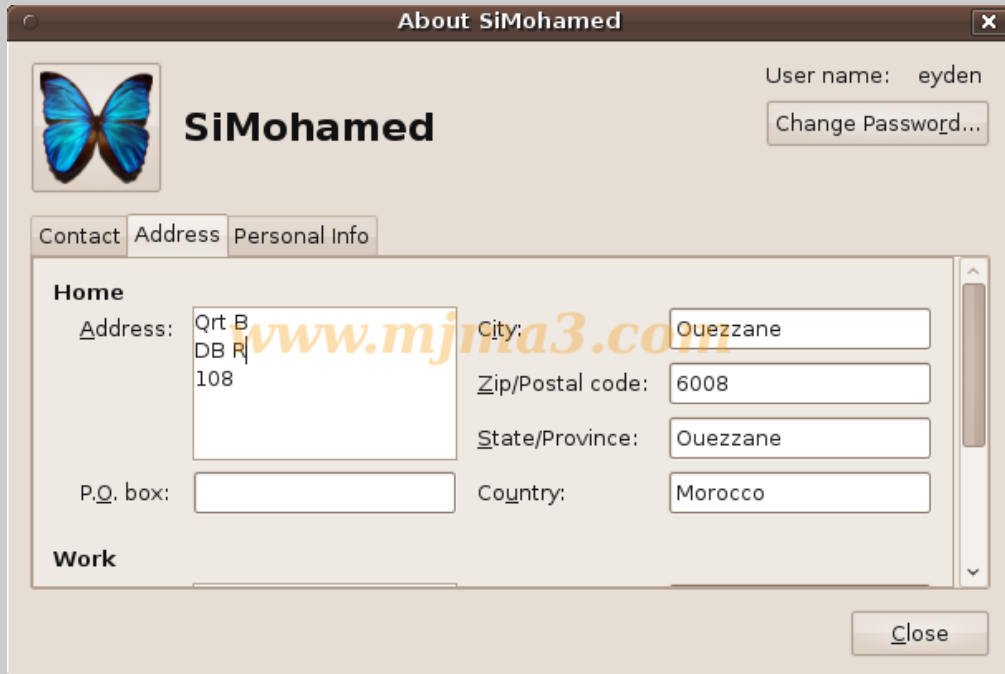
About SiMohamed

SiMohamed

User name: eyden

Change Password...

Contact | Address | Personal Info

Home

Address: Qrt B
DB R
108

City: Ouezzane

Zip/Postal code: 6008

State/Province: Ouezzane

P.O. box:

Country: Morocco

Work

www.mjma3.com

Close